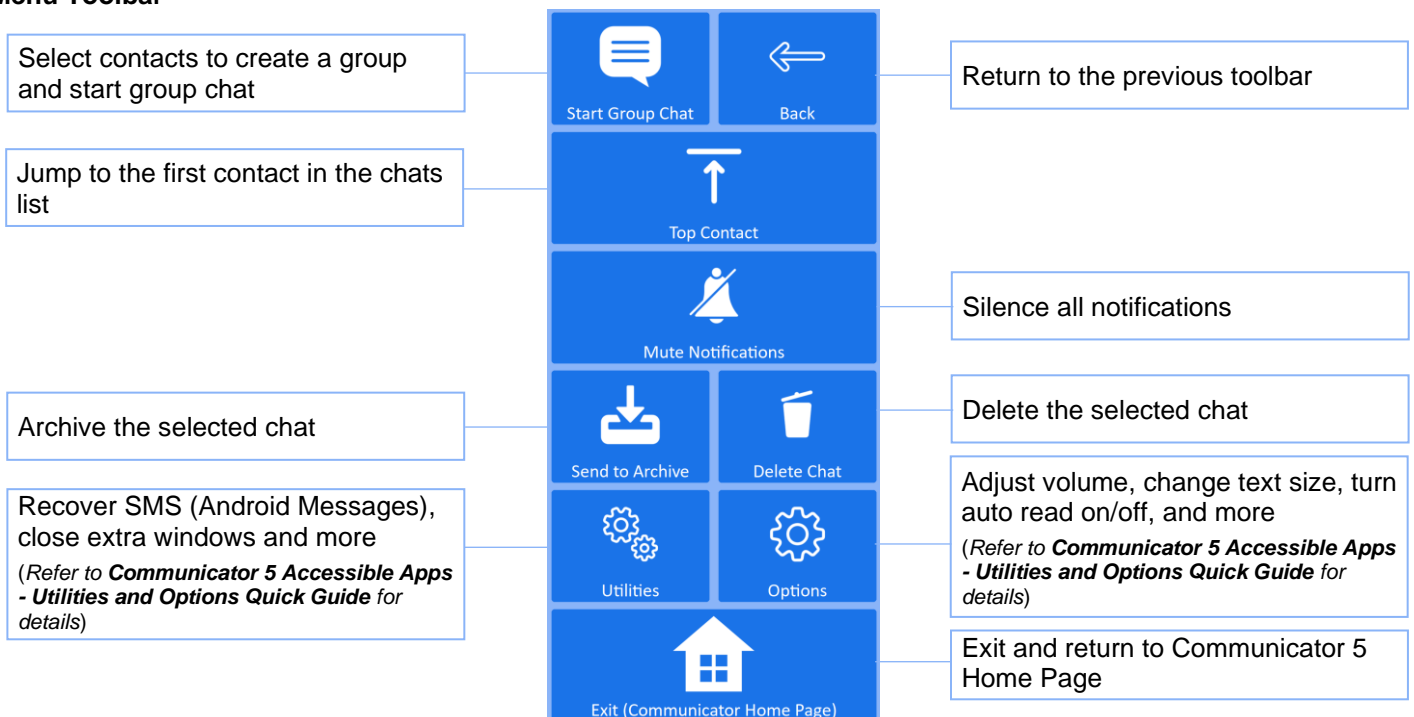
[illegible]enu Toolbar

Select contacts to create a group and start group chat

Start Group Chat

Back

Return to the previous toolbar

Jump to the first contact in the chats list

Top Contact

Mute Notifications

Silence all notifications

Archive the selected chat

Send to Archive

Delete Chat

Delete the selected chat

Recover SMS (Android Messages), close extra windows and more

(*Refer to **Communicator 5 Accessible Apps - Utilities and Options Quick Guide** for details*)

Utilities

Options

Adjust volume, change text size, turn auto read on/off, and more

(*Refer to **Communicator 5 Accessible Apps - Utilities and Options Quick Guide** for details*)

Exit (Communicator Home Page)

Exit and return to Communicator 5 Home Page